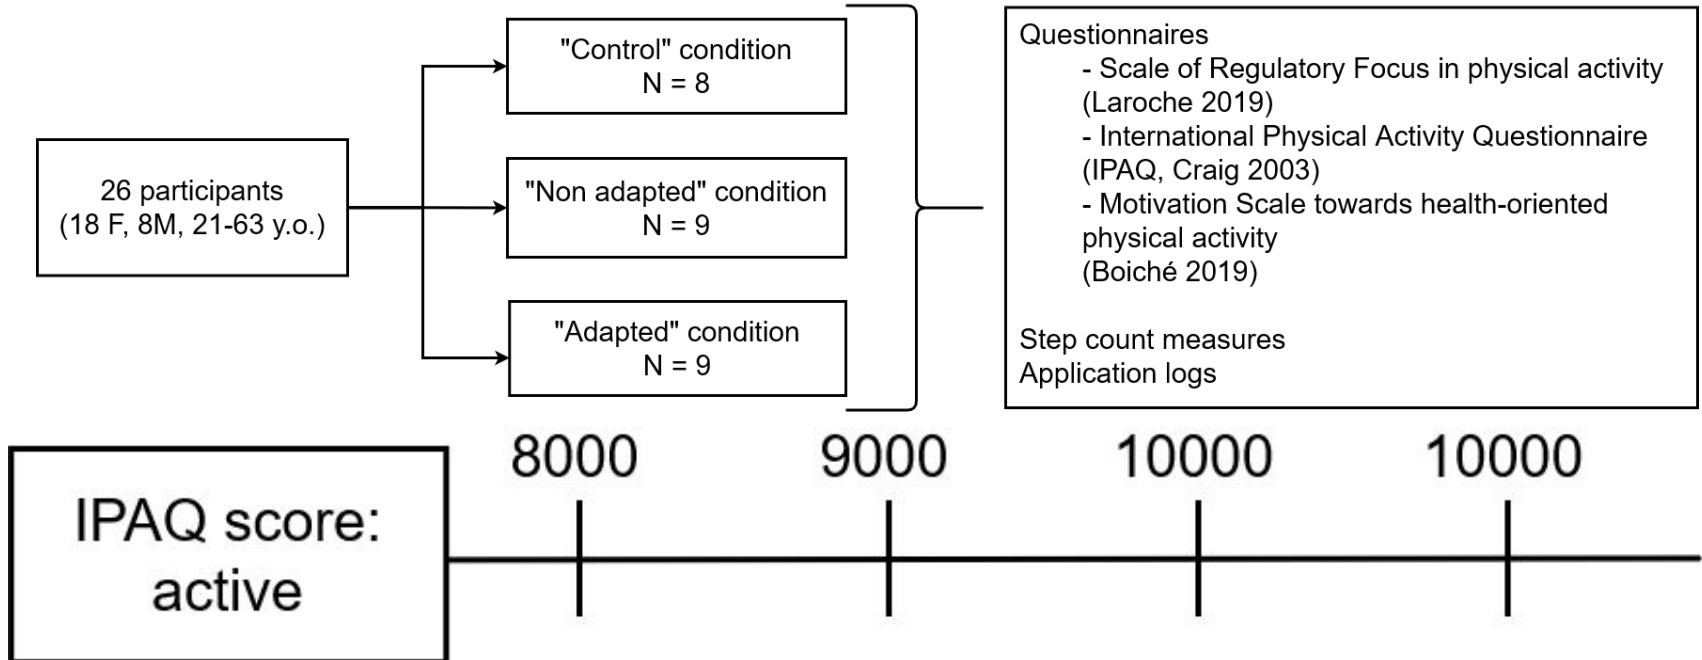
26 participants
(18 F, 8M, 21-63 y.o.)

"Control" condition
N = 8

"Non adapted" condition
N = 9

"Adapted" condition
N = 9

Questionnaires
- Scale of Regulatory Focus in physical activity (Laroche 2019)
- International Physical Activity Questionnaire (IPAQ, Craig 2003)
- Motivation Scale towards health-oriented physical activity
(Boiché 2019)

Step count measures
Application logs

IPAQ score: active

8000

9000

10000

10000